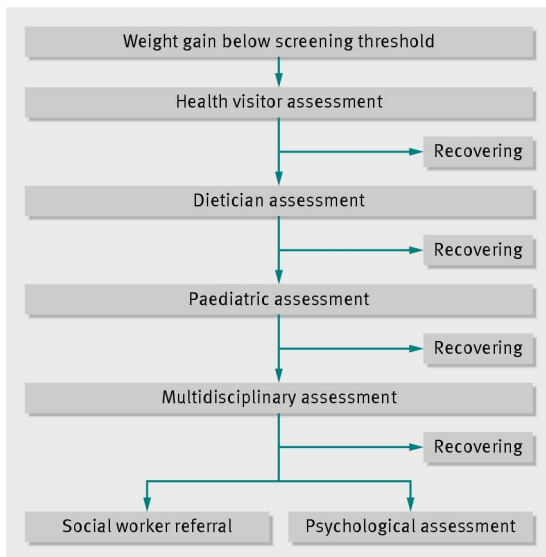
Weight gain below screening threshold

Health visitor assessment

Recovering

Dietician assessment

Recovering

Paediatric assessment

Recovering

Multidisciplinary assessment

Recovering

Social worker referral

Psychological assessment